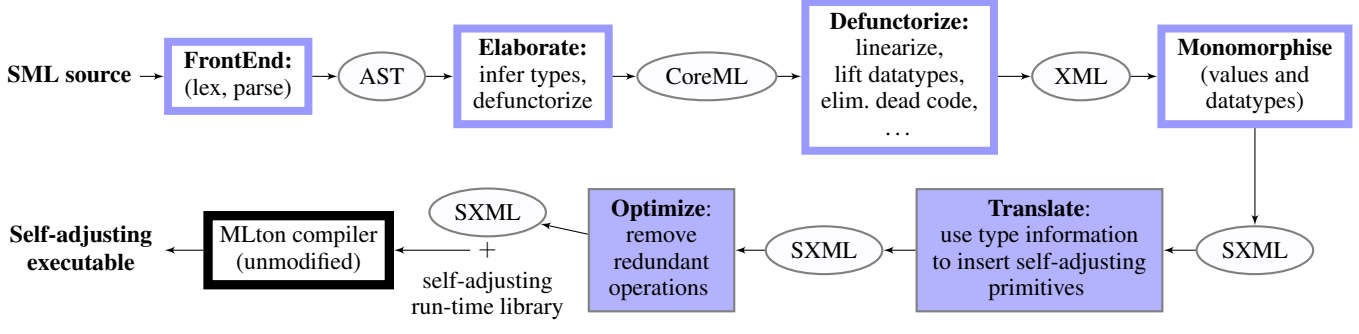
SML source

FrontEnd: (lex, parse)

AST

Elaborate: infer types, defunctorize

CoreML

Defunctorize: linearize, lift datatypes, elim. dead code, . . .

XML

Monomorphise (values and datatypes)

SXML

Translate: use type information to insert self-adjusting primitives

SXML

Optimize: remove redundant operations

SXML + self-adjusting run-time library

MLton compiler (unmodified)

Self-adjusting executable